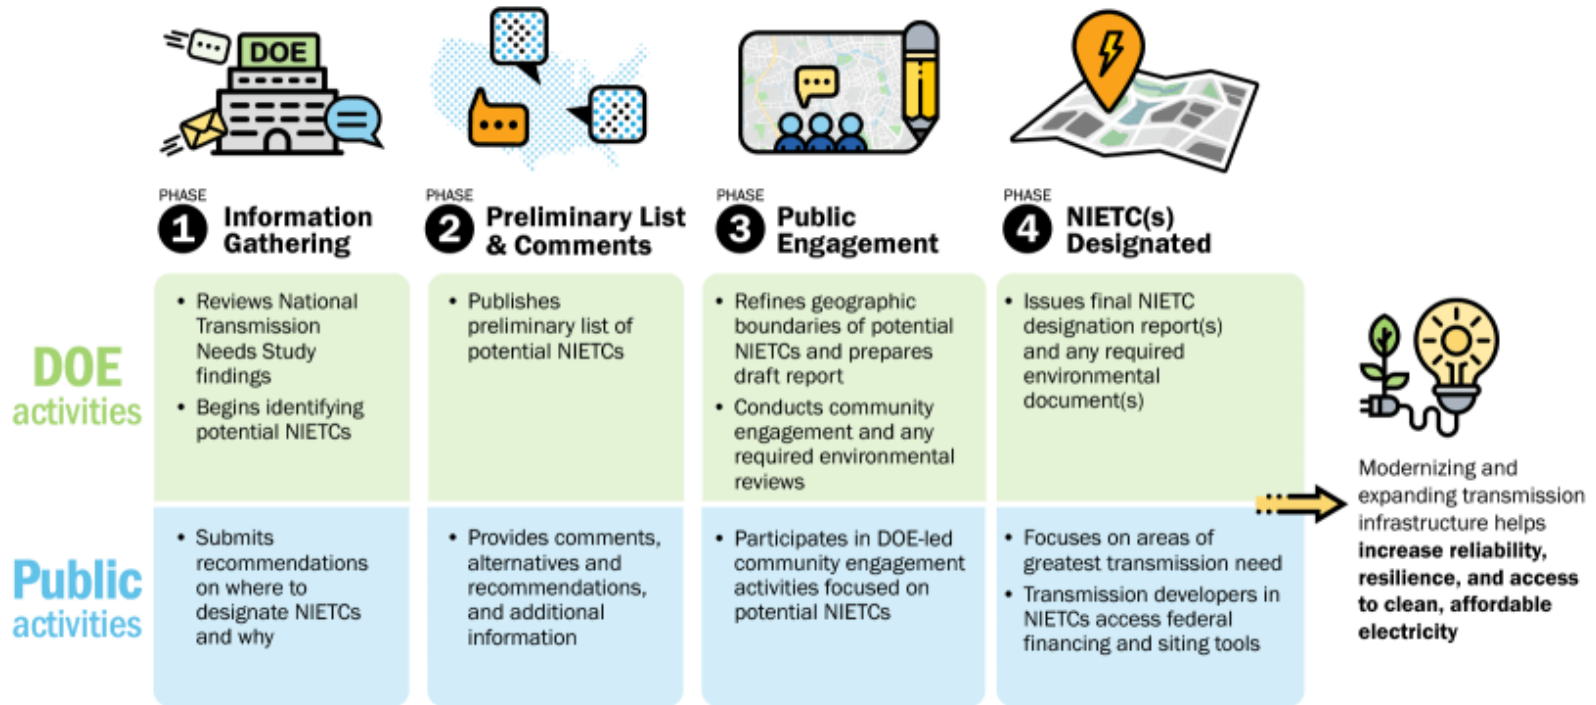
DOE

PHASE
1 Information Gathering

PHASE
2 Preliminary List & Comments

PHASE
3 Public Engagement

PHASE
4 NIETC(s) Designated

DOE activities

• Reviews National Transmission Needs Study findings
• Begins identifying potential NIETCs

• Publishes preliminary list of potential NIETCs

• Refines geographic boundaries of potential NIETCs and prepares draft report
• Conducts community engagement and any required environmental reviews

• Issues final NIETC designation report(s) and any required environmental document(s)

Public activities

• Submits recommendations on where to designate NIETCs and why

• Provides comments, alternatives and recommendations, and additional information

• Participates in DOE-led community engagement activities focused on potential NIETCs

• Focuses on areas of greatest transmission need
• Transmission developers in NIETCs access federal financing and siting tools

Modernizing and expanding transmission infrastructure helps **increase reliability, resilience, and access to clean, affordable electricity**